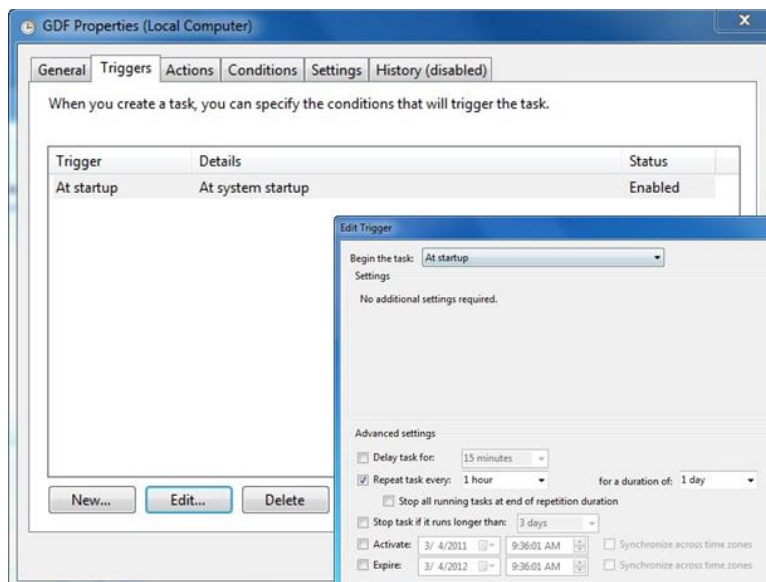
GDF Properties (Local Computer)

General | Triggers | Actions | Conditions | Settings | History (disabled)

When you create a task, you can specify the conditions that will trigger the task.

| Trigger | Details | Status |
|---|---|---|
| At startup | At system startup | Enabled |

New... Edit... Delete

Edit Trigger

Begin the task: At startup

Settings

No additional settings required.

Advanced settings

Delay task for: 15 minutes

Repeat task every: 1 hour for a duration of: 1 day

Stop all running tasks at end of repetition duration

Stop task if it runs longer than: 3 days

Activate: 3/ 4/2011 9:36:01 AM Synchronize across time zones

Expire: 3/ 4/2012 9:36:01 AM Synchronize across time zones